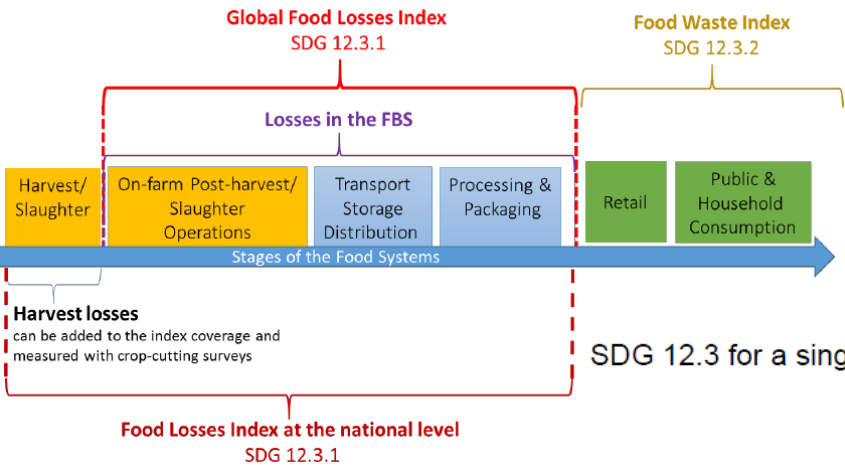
Global Food Losses Index
SDG 12.3.1

Food Waste Index
SDG 12.3.2

Losses in the FBS

Harvest/ Slaughter

On-farm Post-harvest/ Slaughter Operations

Transport Storage Distribution

Processing & Packaging

Retail

Public & Household Consumption

Stages of the Food Systems

Harvest losses
can be added to the index coverage and measured with crop-cutting surveys

SDG 12.3 for a sing

Food Losses Index at the national level
SDG 12.3.1